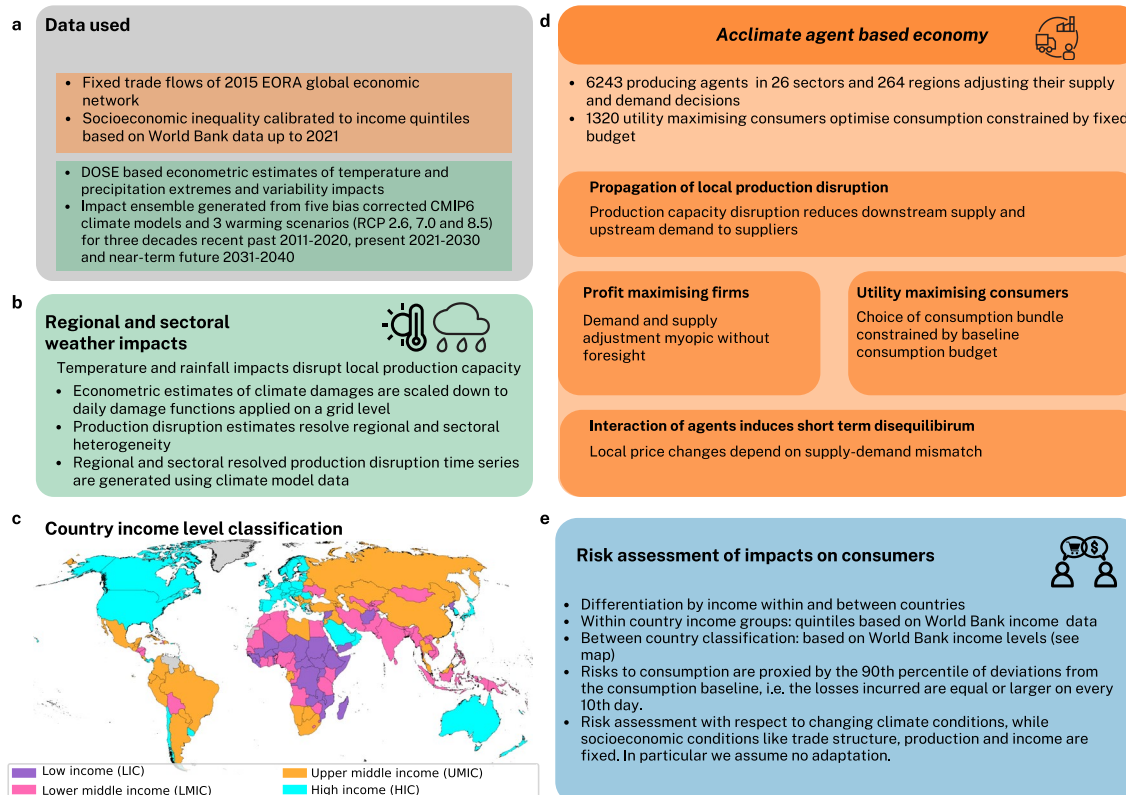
a

Data used

- Fixed trade flows of 2015 EORA global economic network
- Socioeconomic inequality calibrated to income quintiles based on World Bank data up to 2021

- DOSE based econometric estimates of temperature and precipitation extremes and variability impacts
- Impact ensemble generated from five bias corrected CMIP6 climate models and 3 warming scenarios (RCP 2.6, 7.0 and 8.5) for three decades recent past 2011-2020, present 2021-2030 and near-term future 2031-2040

b

Regional and sectoral weather impacts

Temperature and rainfall impacts disrupt local production capacity

- Econometric estimates of climate damages are scaled down to daily damage functions applied on a grid level
- Production disruption estimates resolve regional and sectoral heterogeneity
- Regional and sectoral resolved production disruption time series are generated using climate model data

c

Country income level classification

Low income (LIC)
Lower middle income (LMIC)
Upper middle income (UMIC)
High income (HIC)

d

Acclimate agent based economy

- 6243 producing agents in 26 sectors and 264 regions adjusting their supply and demand decisions
- 1320 utility maximising consumers optimise consumption constrained by fixed budget

Propagation of local production disruption

Production capacity disruption reduces downstream supply and upstream demand to suppliers

Profit maximising firms

Demand and supply adjustment myopic without foresight

Utility maximising consumers

Choice of consumption bundle constrained by baseline consumption budget

Interaction of agents induces short term disequilibirum

Local price changes depend on supply-demand mismatch

e

Risk assessment of impacts on consumers

$

- Differentiation by income within and between countries
- Within country income groups: quintiles based on World Bank income data
- Between country classification: based on World Bank income levels (see map)
- Risks to consumption are proxied by the 90th percentile of deviations from the consumption baseline, i.e. the losses incurred are equal or larger on every 10th day.
- Risk assessment with respect to changing climate conditions, while socioeconomic conditions like trade structure, production and income are fixed. In particular we assume no adaptation.